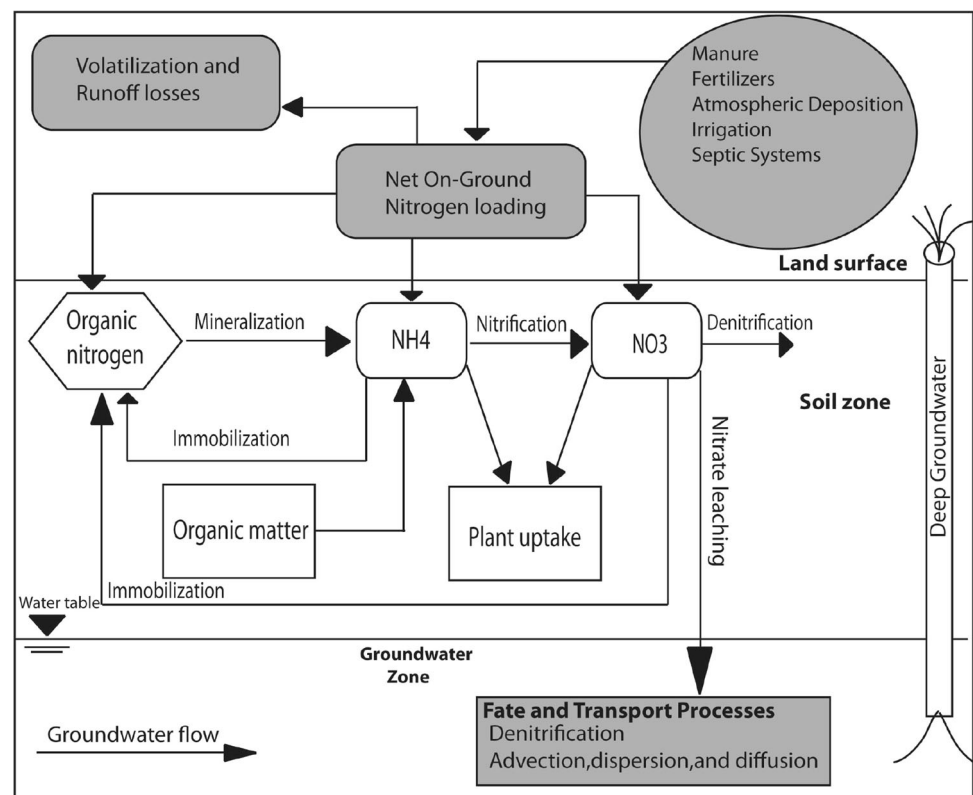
Volatilization and Runoff losses

Manure
Fertilizers
Atmospheric Deposition
Irrigation
Septic Systems

Net On-Ground Nitrogen loading

Land surface

Organic nitrogen

Mineralization

NH4

Nitrification

NO3

Denitrification

Soil zone

Deep Groundwater

Nitrate leaching

Immobilization

Organic matter

Plant uptake

Water table

Immobilization

Groundwater Zone

Groundwater flow

Fate and Transport Processes
Denitrification
Advection,dispersion,and diffusion